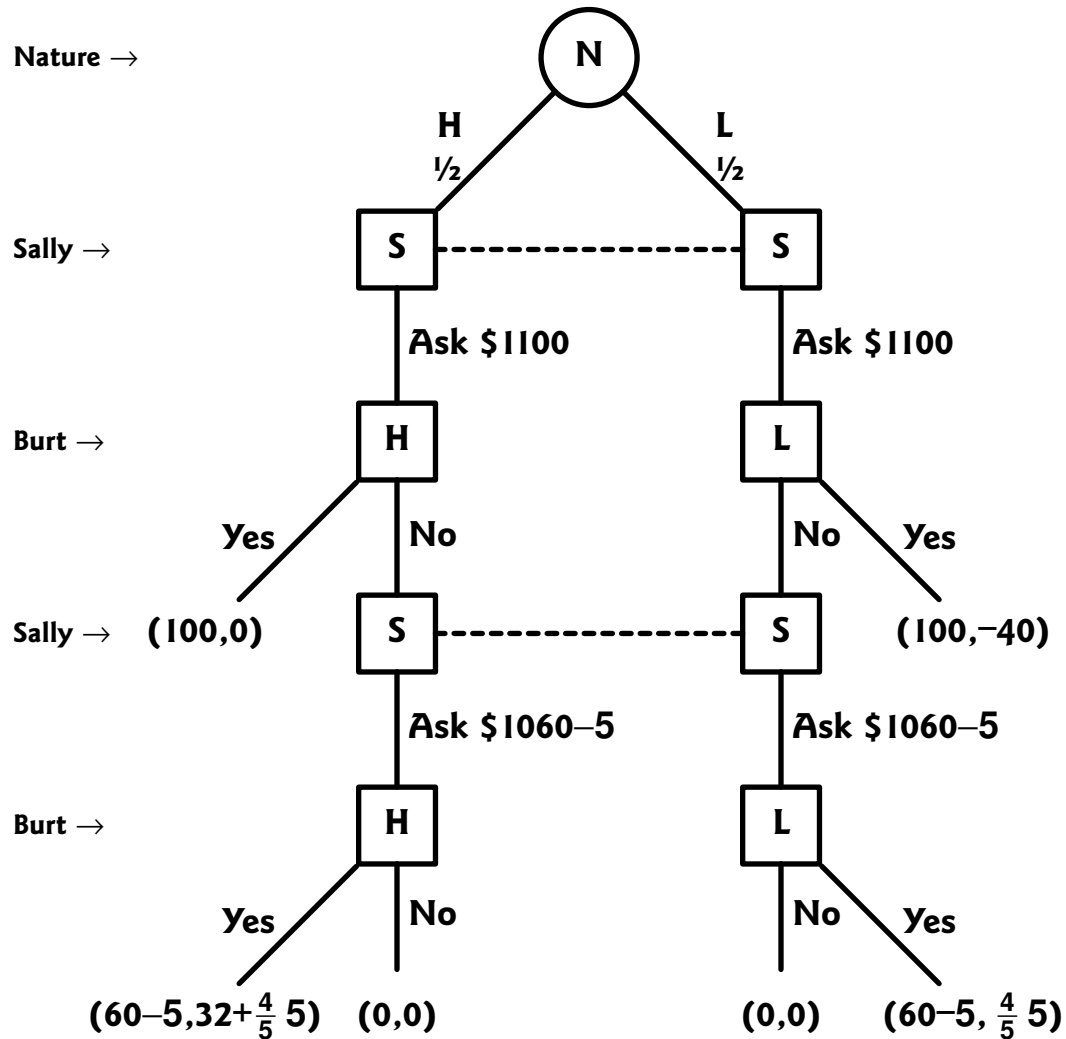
Nature →

N

H
½

L
½

Sally →

S

S

Ask \$1100

Ask \$1100

Burt →

H

L

Yes

No

No

Yes

Sally →

(100,0)

S

S

(100,−40)

Ask \$1060−5

Ask \$1060−5

Burt →

H

L

Yes

No

No

Yes

(60−5,32+$\frac{4}{5}$ 5)

(0,0)

(0,0)

(60−5, $\frac{4}{5}$ 5)